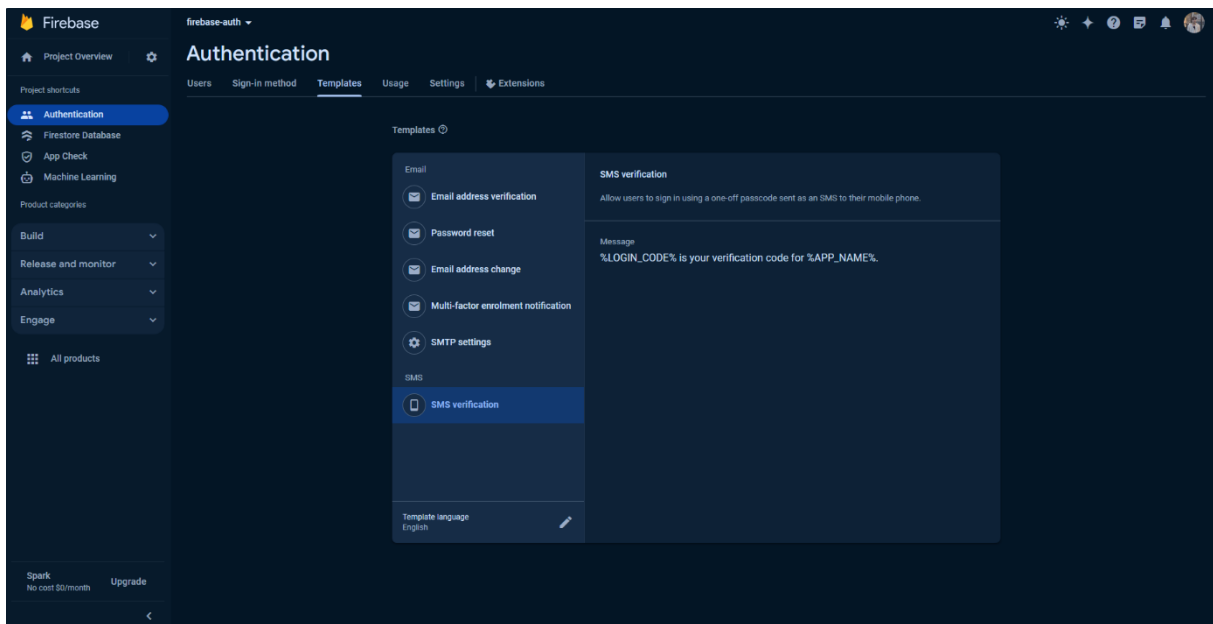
Firebase

Project Overview

Project shortcuts

Authentication

Firestore Database

App Check

Machine Learning

Product categories

Build

Release and monitor

Analytics

Engage

All products

Spark
No cost $0/month

Upgrade

firebase-auth

Authentication

Users Sign-in method Templates Usage Settings Extensions

Templates

Email

Email address verification

Password reset

Email address change

Multi-factor enrolment notification

SMTP settings

SMS

SMS verification

Template language
English

SMS verification

Allow users to sign in using a one-off passcode sent as an SMS to their mobile phone.

Message

%LOGIN_CODE% is your verification code for %APP_NAME%.